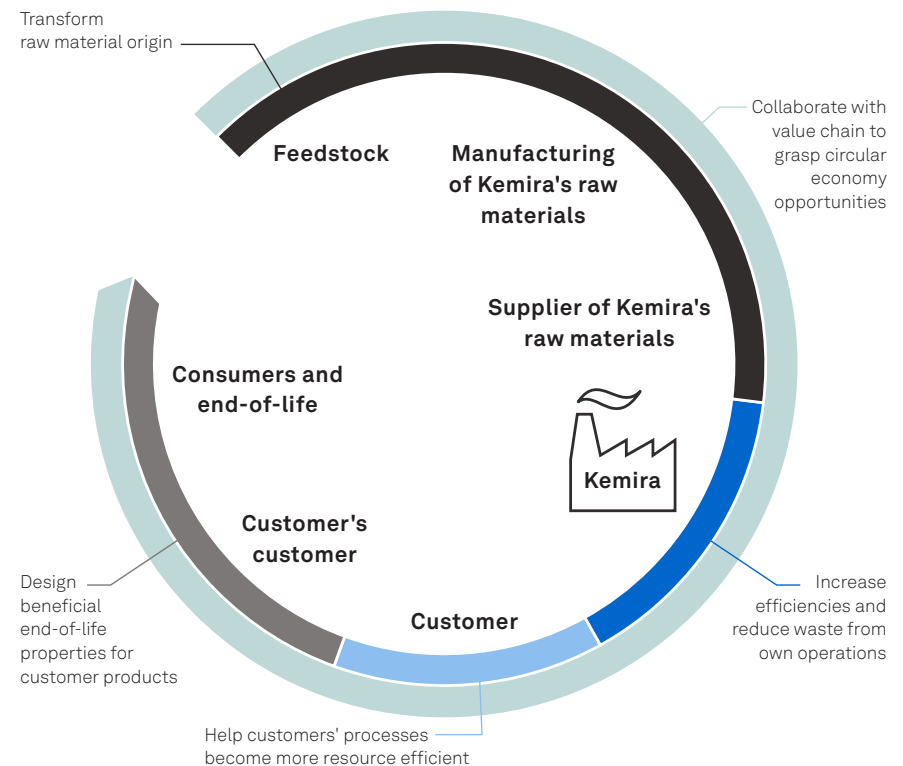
Transform raw material origin

Feedstock

Manufacturing of Kemira's raw materials

Collaborate with value chain to grasp circular economy opportunities

Supplier of Kemira's raw materials

Consumers and end-of-life

Kemira

Customer's customer

Design beneficial end-of-life properties for customer products

Customer

Increase efficiencies and reduce waste from own operations

Help customers' processes become more resource efficient